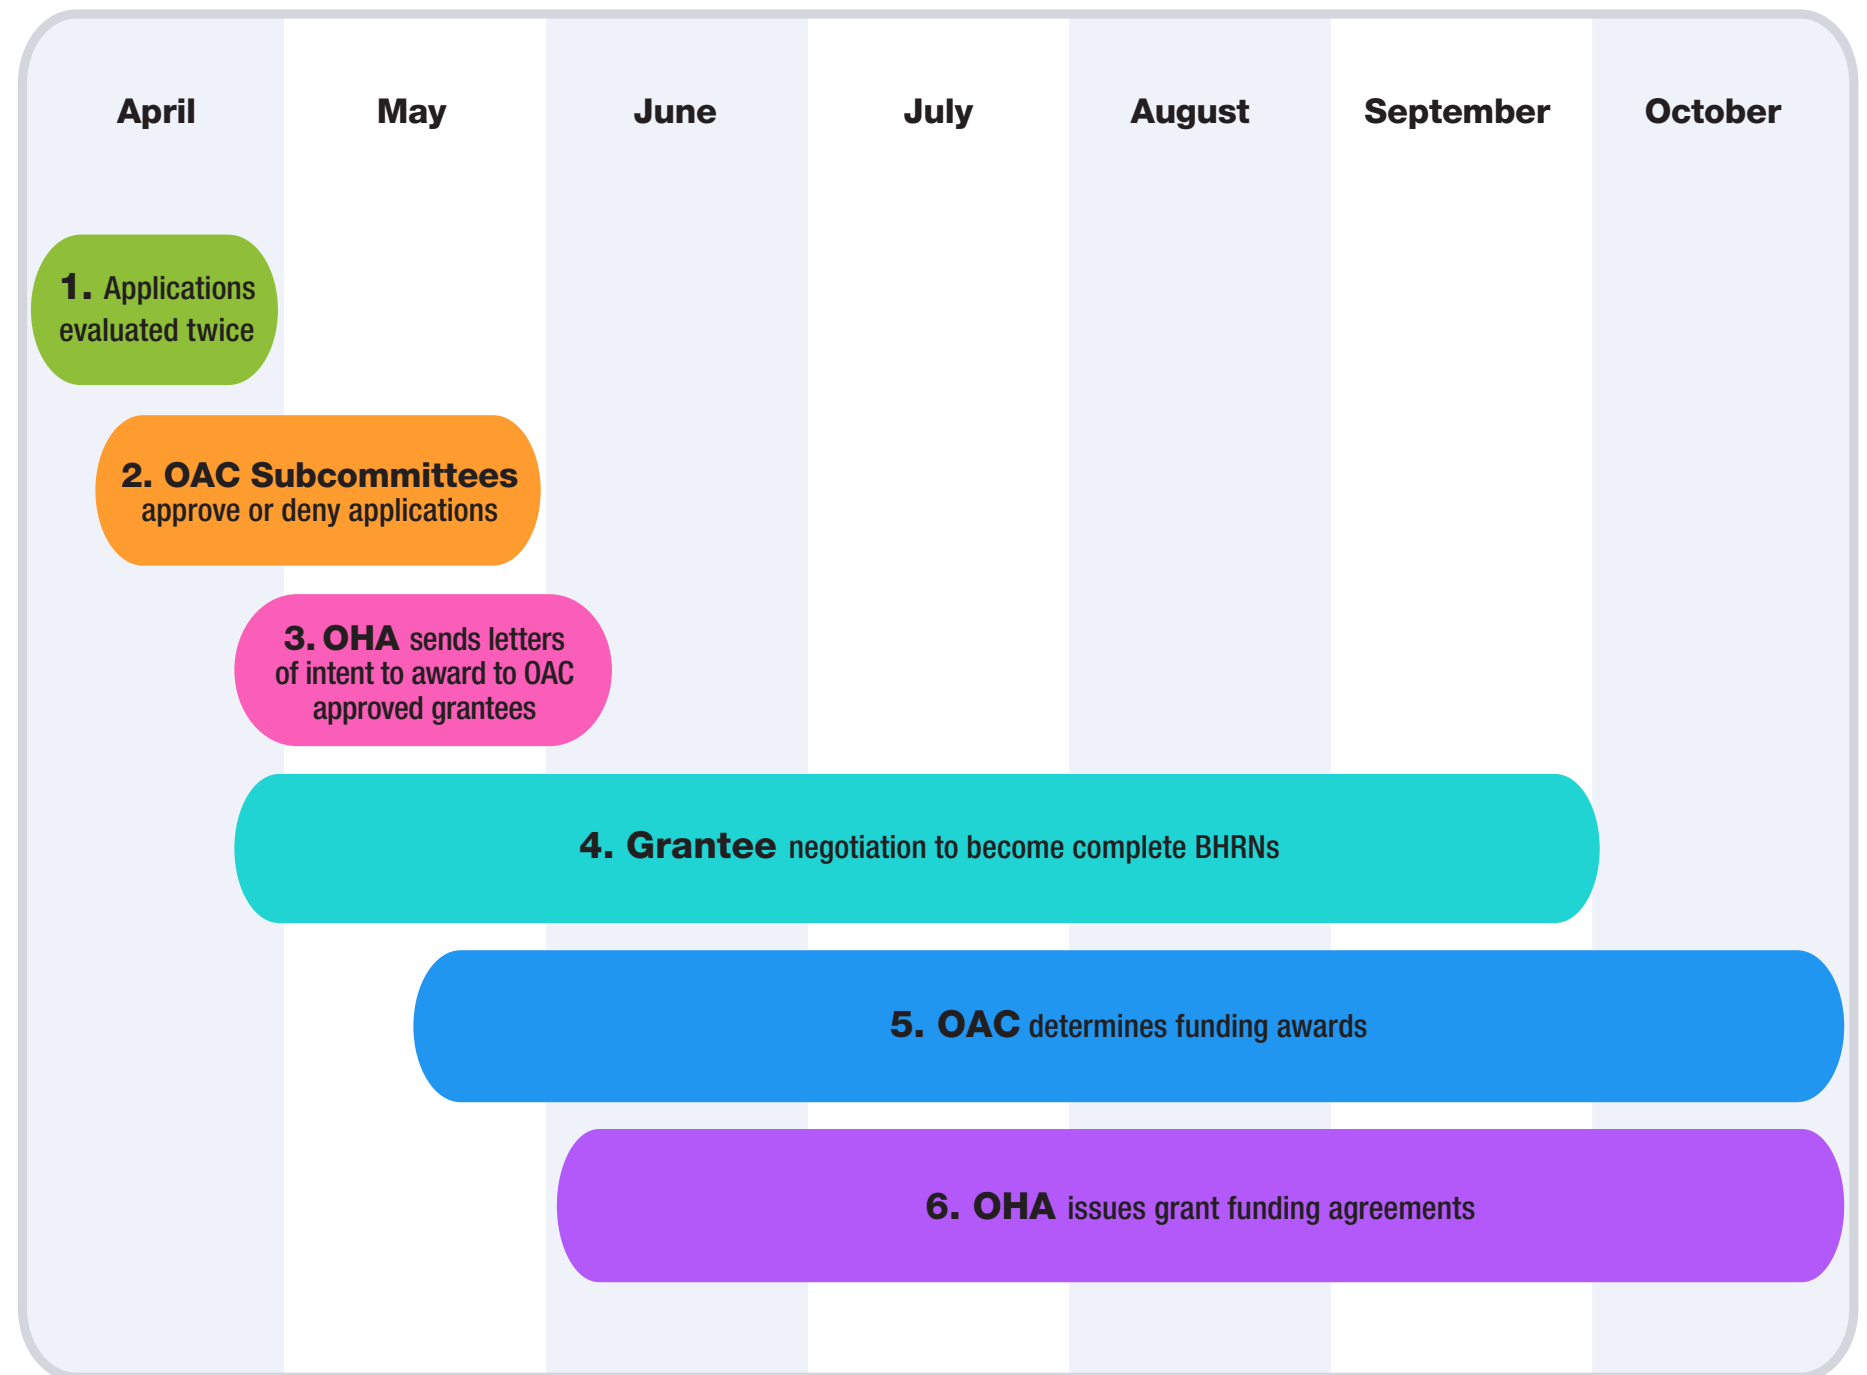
April May June July August September October

1. Applications evaluated twice

2. OAC Subcommittees approve or deny applications

3. OHA sends letters of intent to award to OAC approved grantees

4. Grantee negotiation to become complete BHRNs

5. OAC determines funding awards

6. OHA issues grant funding agreements